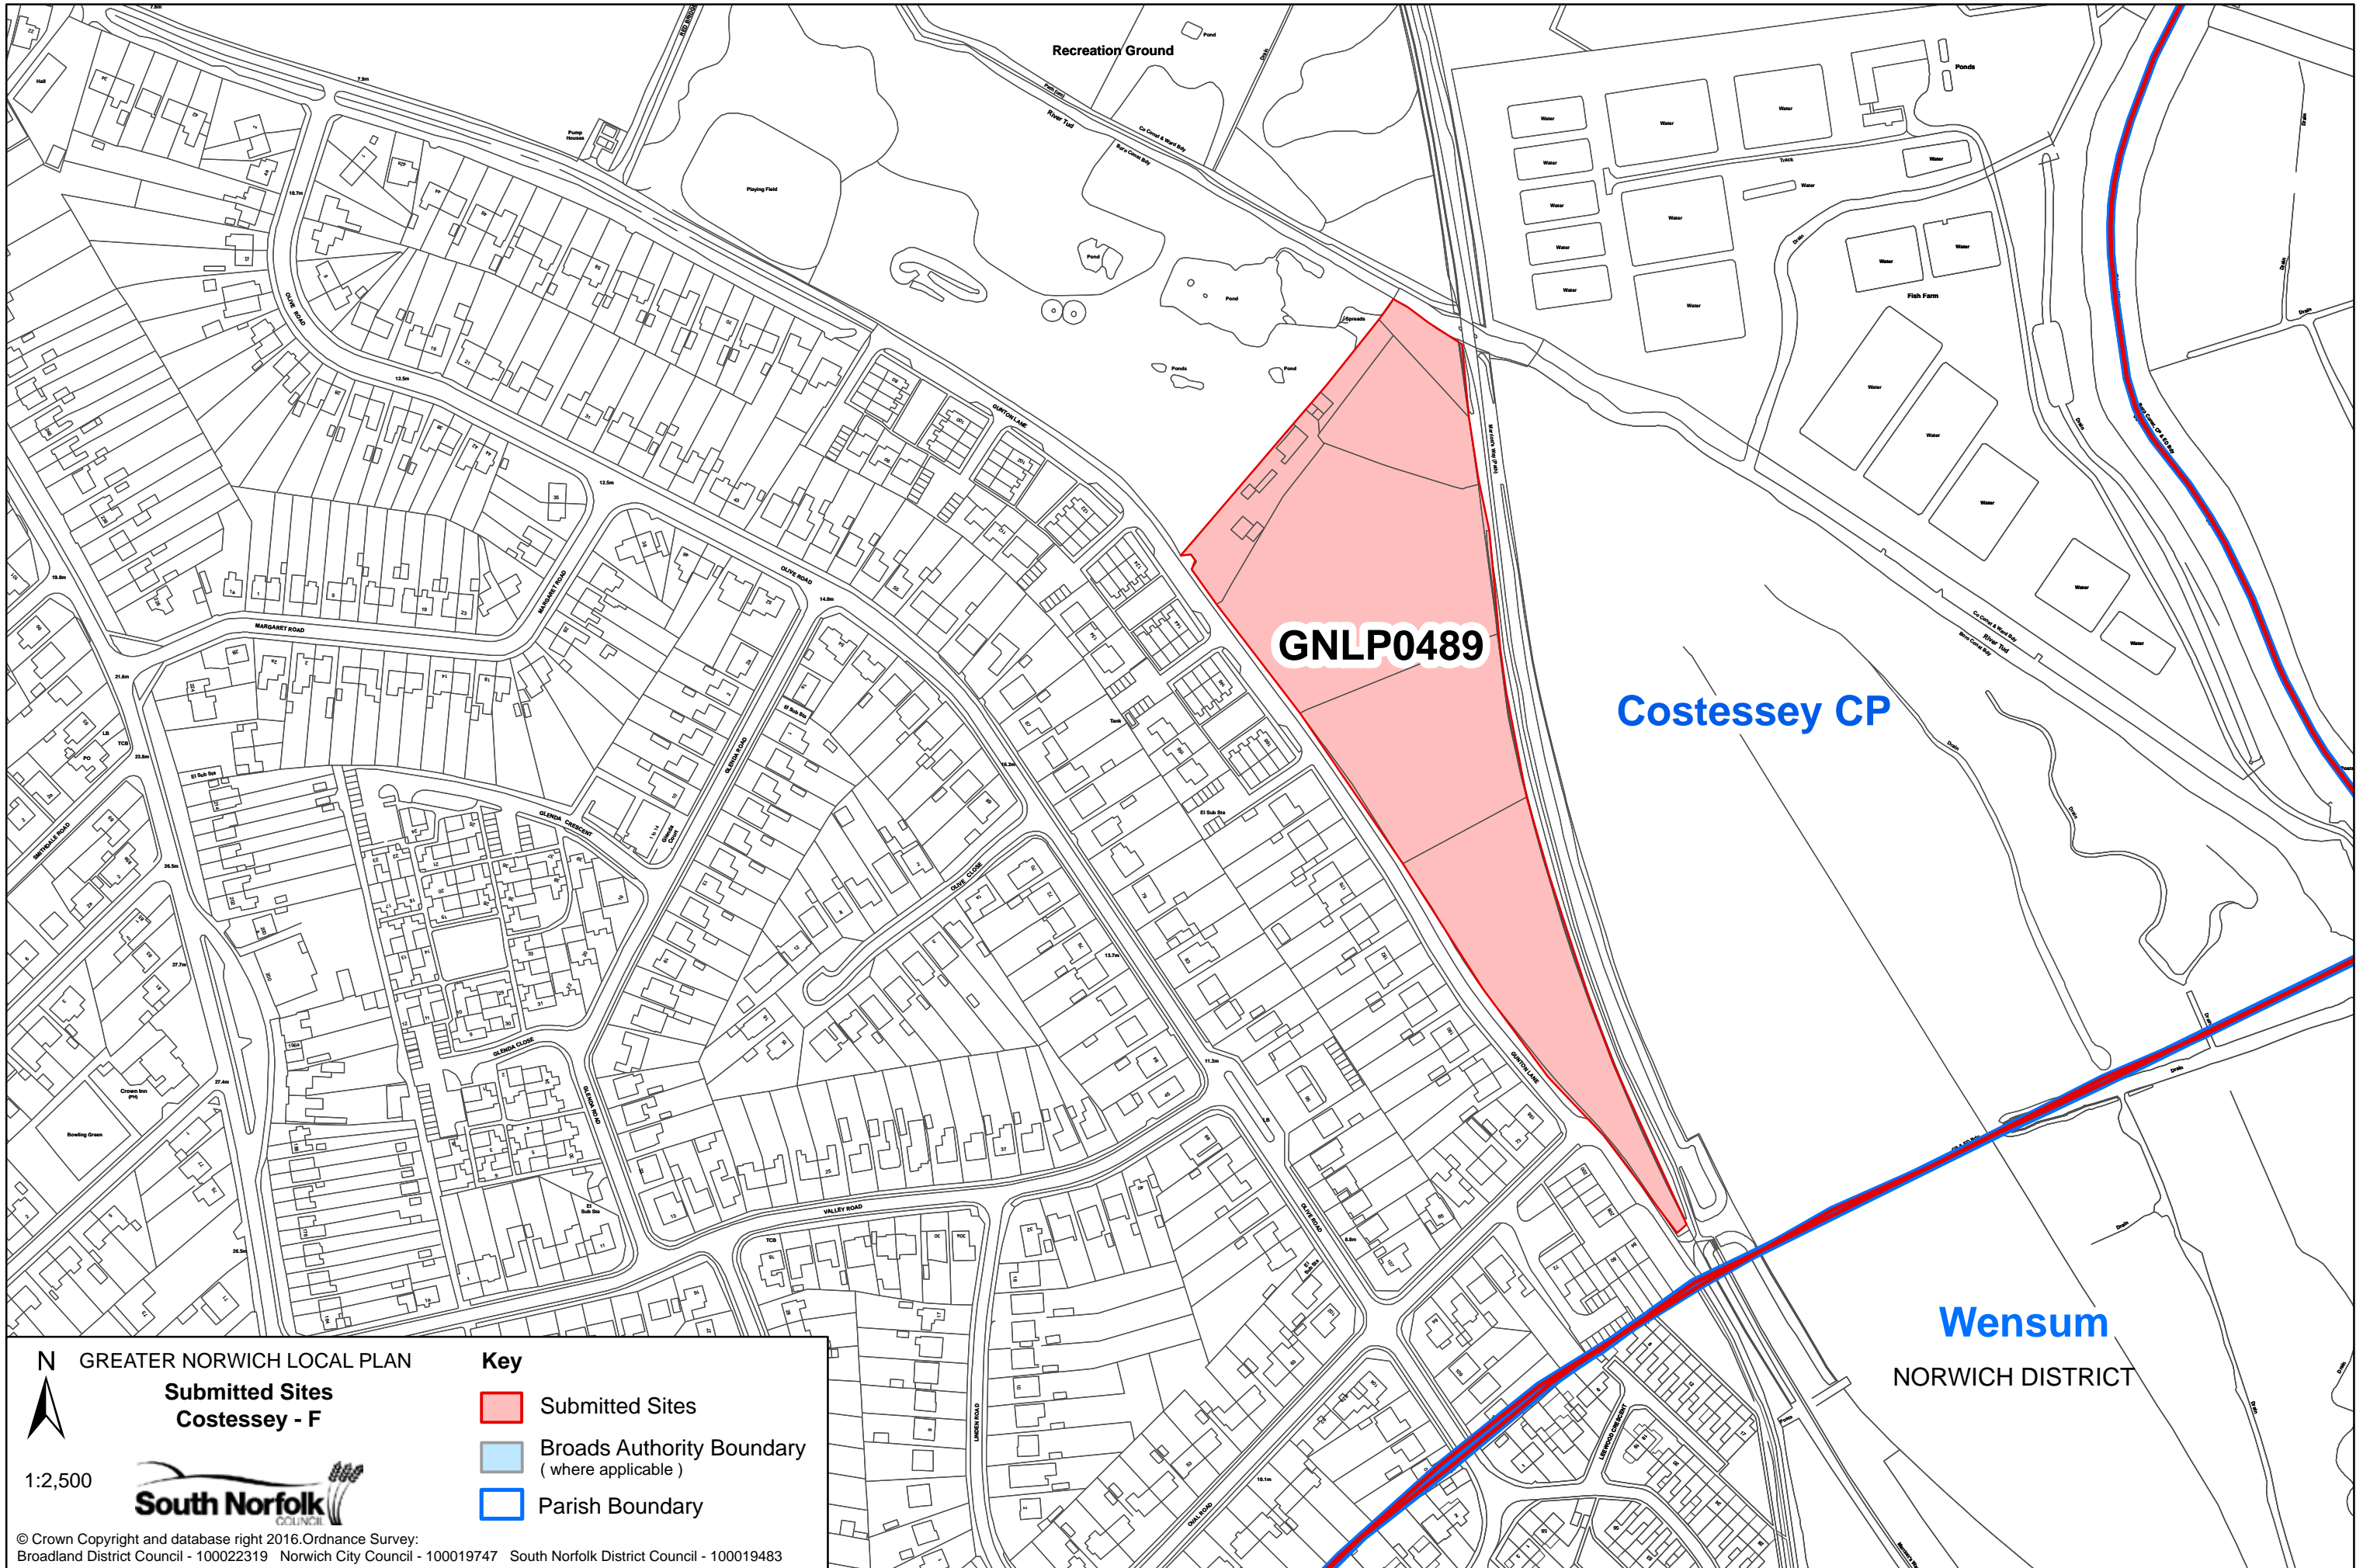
Recreation Ground

GNLP0489

Costessey CP

Wensum

NORWICH DISTRICT

N GREATER NORWICH LOCAL PLAN
Submitted Sites
Costessey - F

1:2,500

South Norfolk COUNCIL

Key
Submitted Sites
Broads Authority Boundary (where applicable)
Parish Boundary

© Crown Copyright and database right 2016.Ordnance Survey:
Broadland District Council - 100022319 Norwich City Council - 100019747 South Norfolk District Council - 100019483